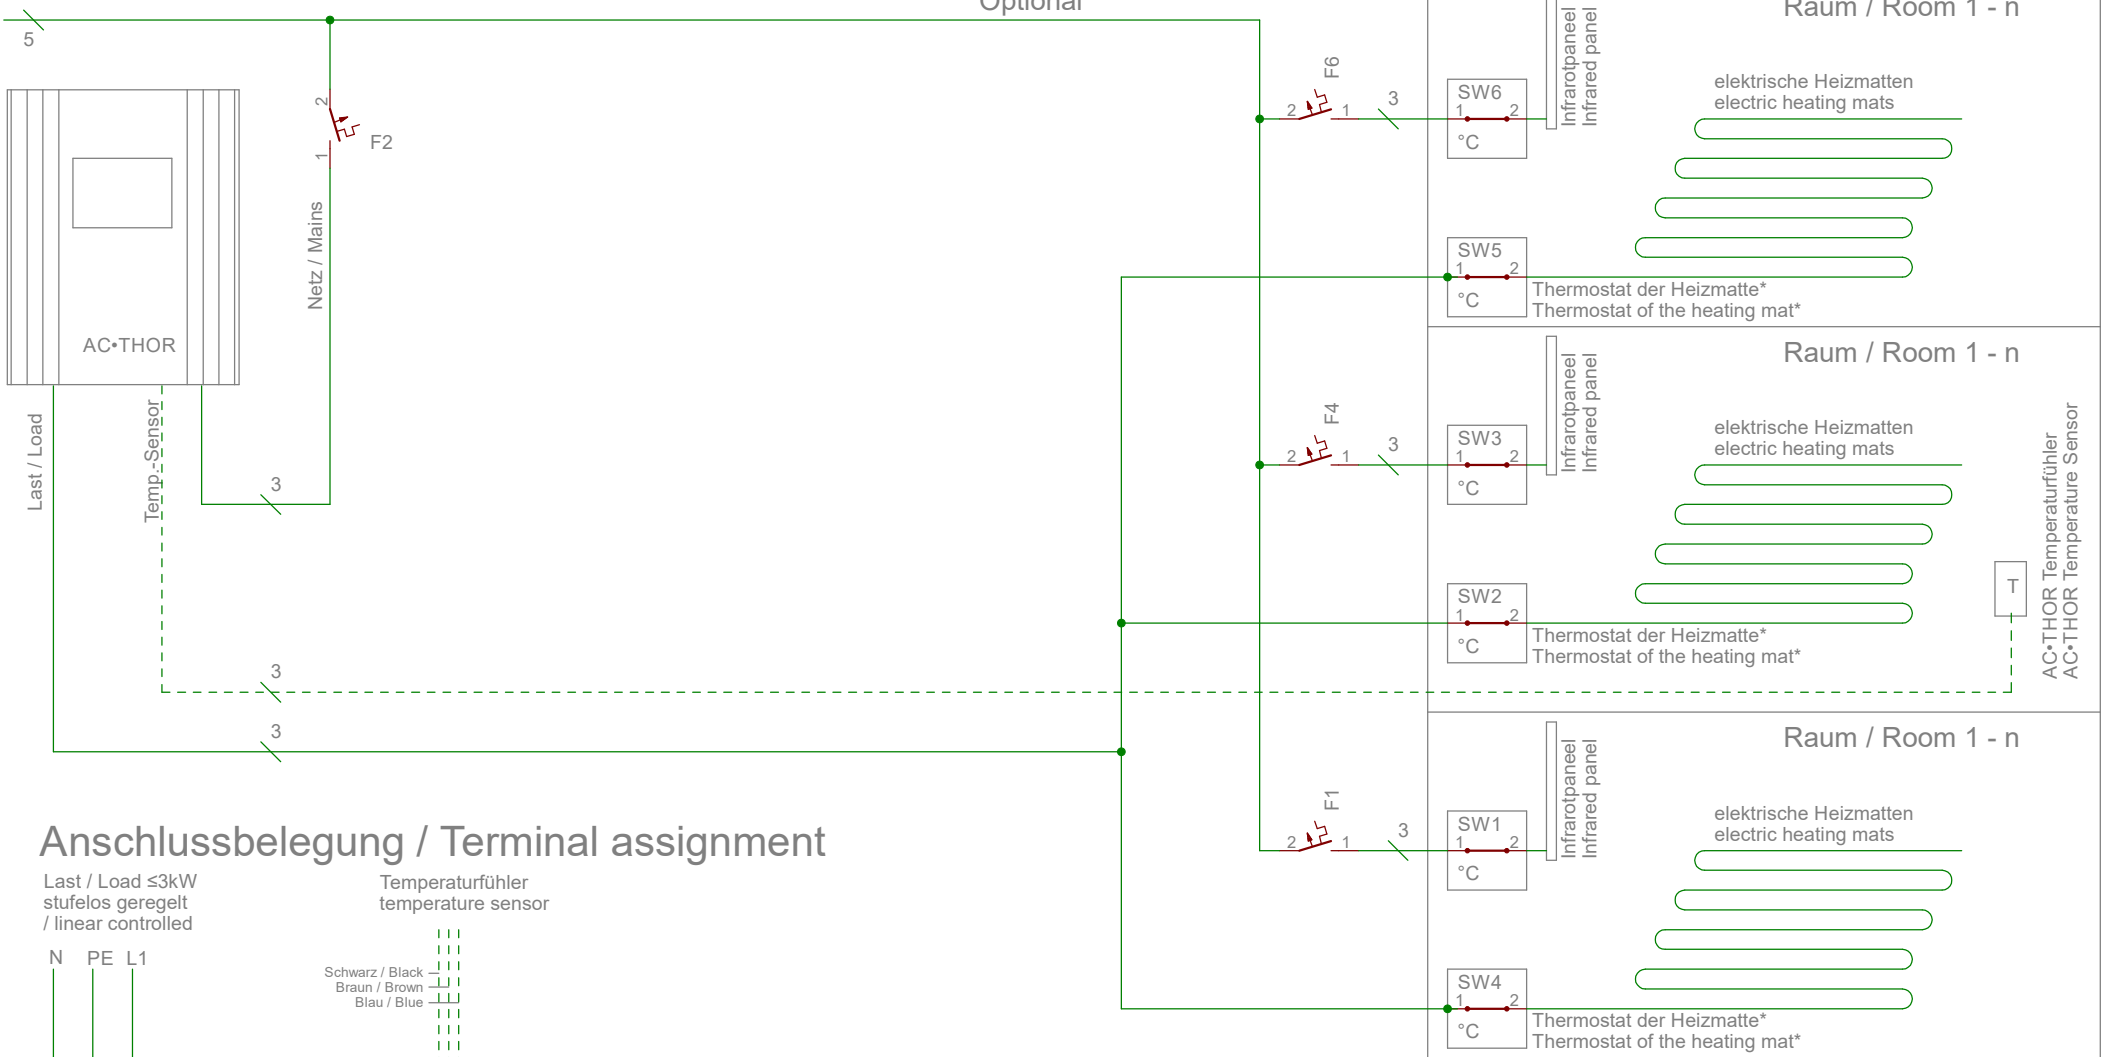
5
Optional
Raum / Room 1 - n
F6
2 1 3
SW6
1 2
°C
Infrarotpaneel
Infrared panel
elektrische Heizmatten
electric heating mats
F2
2
1
Netz / Mains
AC•THOR
SW5
1 2
°C
Thermostat der Heizmatte*
Thermostat of the heating mat*
Raum / Room 1 - n
Infrarotpaneel
Infrared panel
elektrische Heizmatten
electric heating mats
F4
2 1 3
SW3
1 2
°C
Last / Load
Temp.-Sensor
3
SW2
1 2
°C
Thermostat der Heizmatte*
Thermostat of the heating mat*
T
AC•THOR Temperaturfühler
AC•THOR Temperature Sensor
3
3
Raum / Room 1 - n
Infrarotpaneel
Infrared panel
elektrische Heizmatten
electric heating mats
F1
2 1 3
SW1
1 2
°C
Anschlussbelegung / Terminal assignment
Last / Load ≤3kW
stufelos geregelt
/ linear controlled
N PE L1
Temperaturfühler
temperature sensor
Schwarz / Black
Braun / Brown
Blau / Blue
SW4
1 2
°C
Thermostat der Heizmatte*
Thermostat of the heating mat*